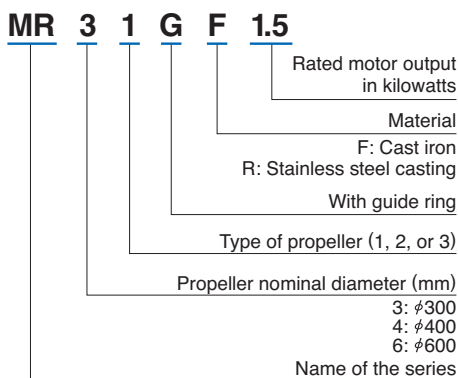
MR 3 1 G F 1.5

Rated motor output in kilowatts

Material
F: Cast iron
R: Stainless steel casting

With guide ring

Type of propeller (1, 2, or 3)

Propeller nominal diameter (mm)
3: $\phi$300
4: $\phi$400
6: $\phi$600

Name of the series